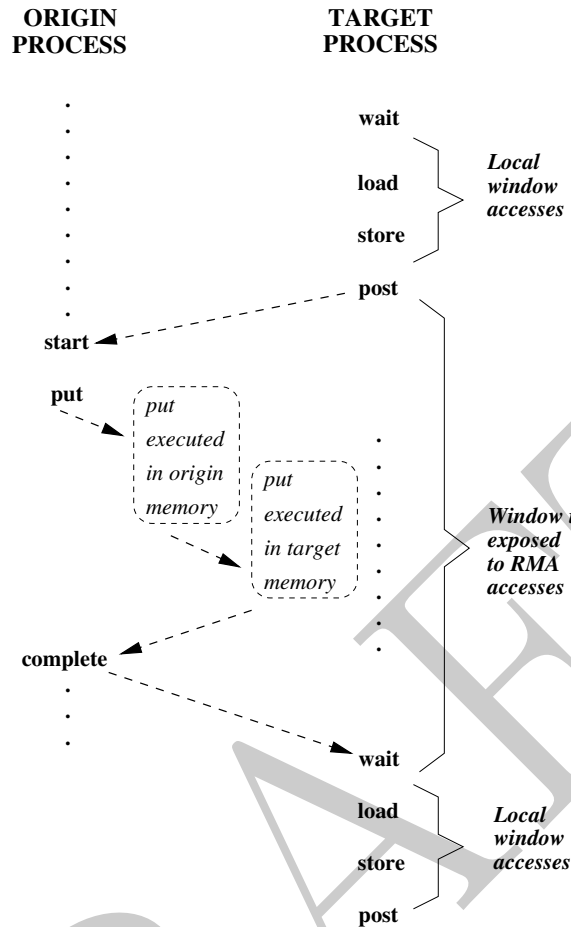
ORIGIN PROCESS

TARGET PROCESS

wait

load

store

Local window accesses

post

start

put

put executed in origin memory

put executed in target memory

Window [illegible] exposed to RMA accesses

complete

wait

load

store

post

Local window accesses